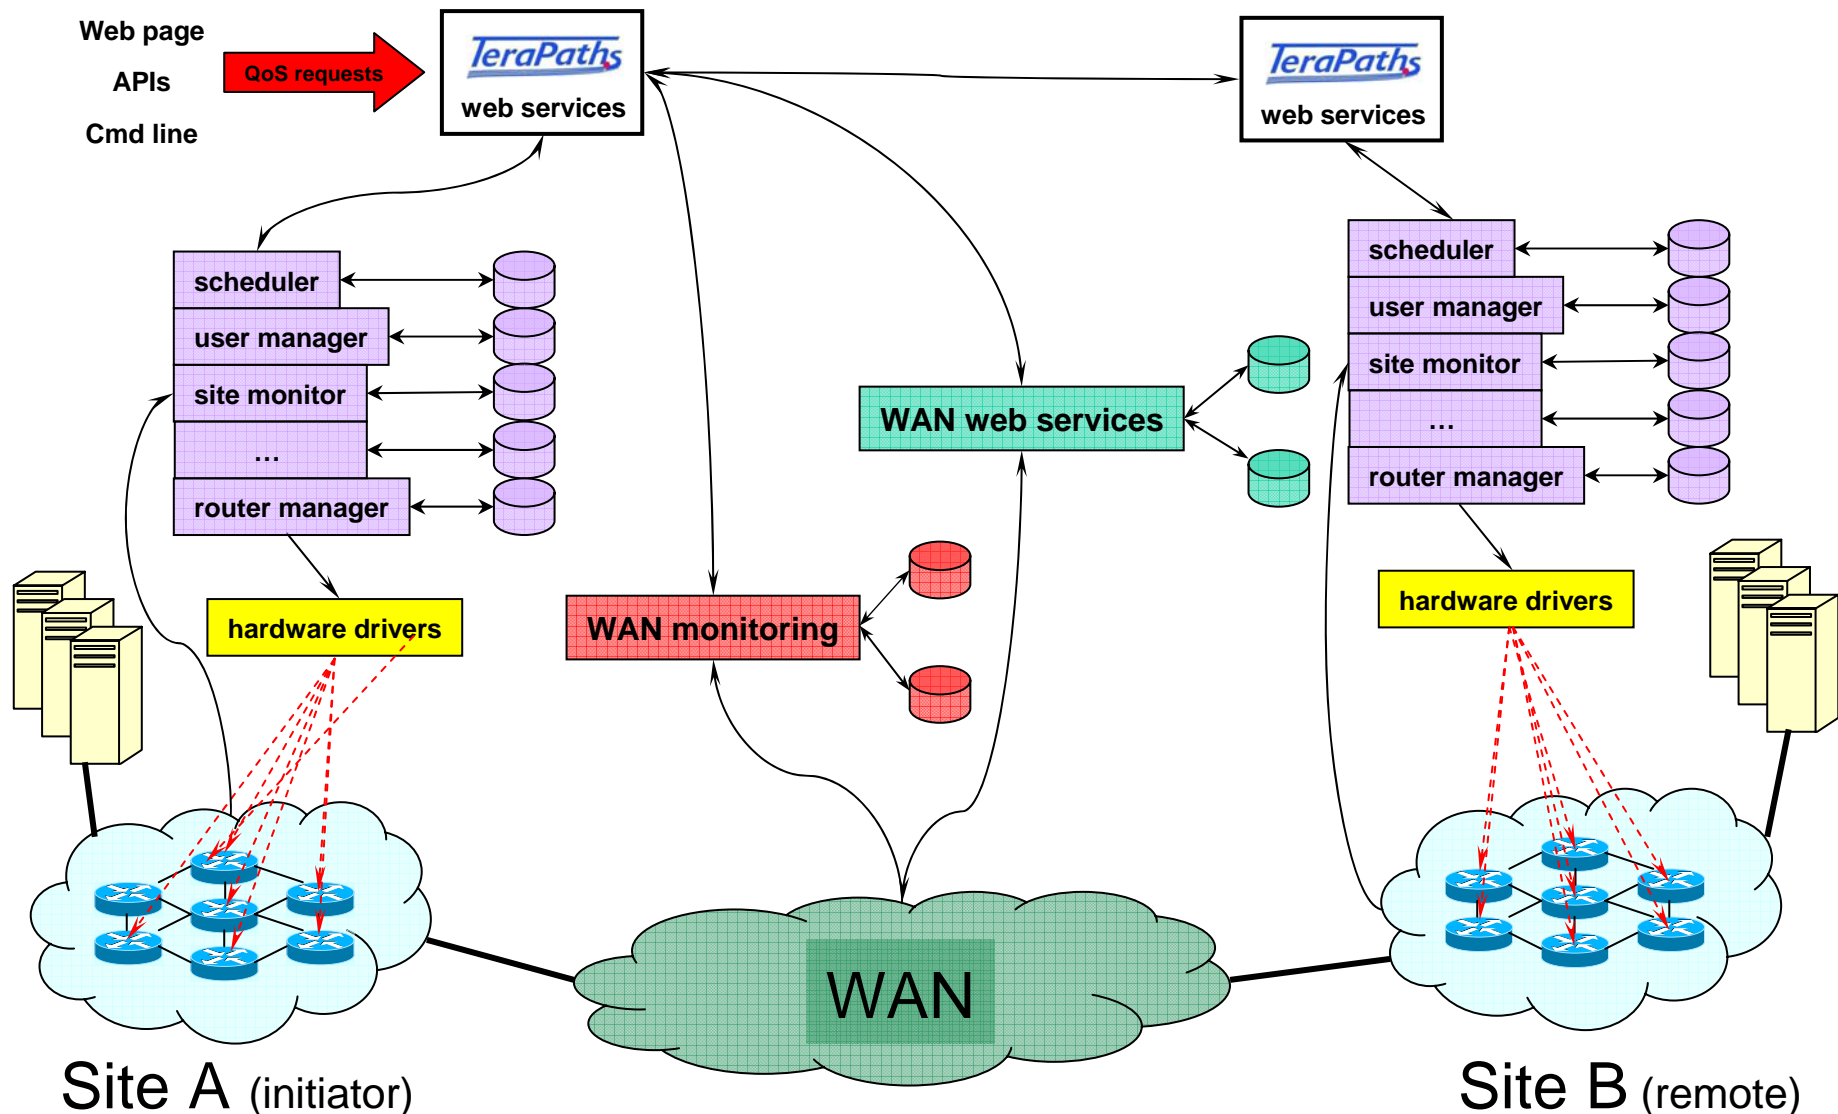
Web page
APIs
Cmd line

QoS requests

TeraPaths
web services

TeraPaths
web services

scheduler
user manager
site monitor
...
router manager

hardware drivers

WAN web services

WAN monitoring

scheduler
user manager
site monitor
...
router manager

hardware drivers

WAN

Site A (initiator)

Site B (remote)